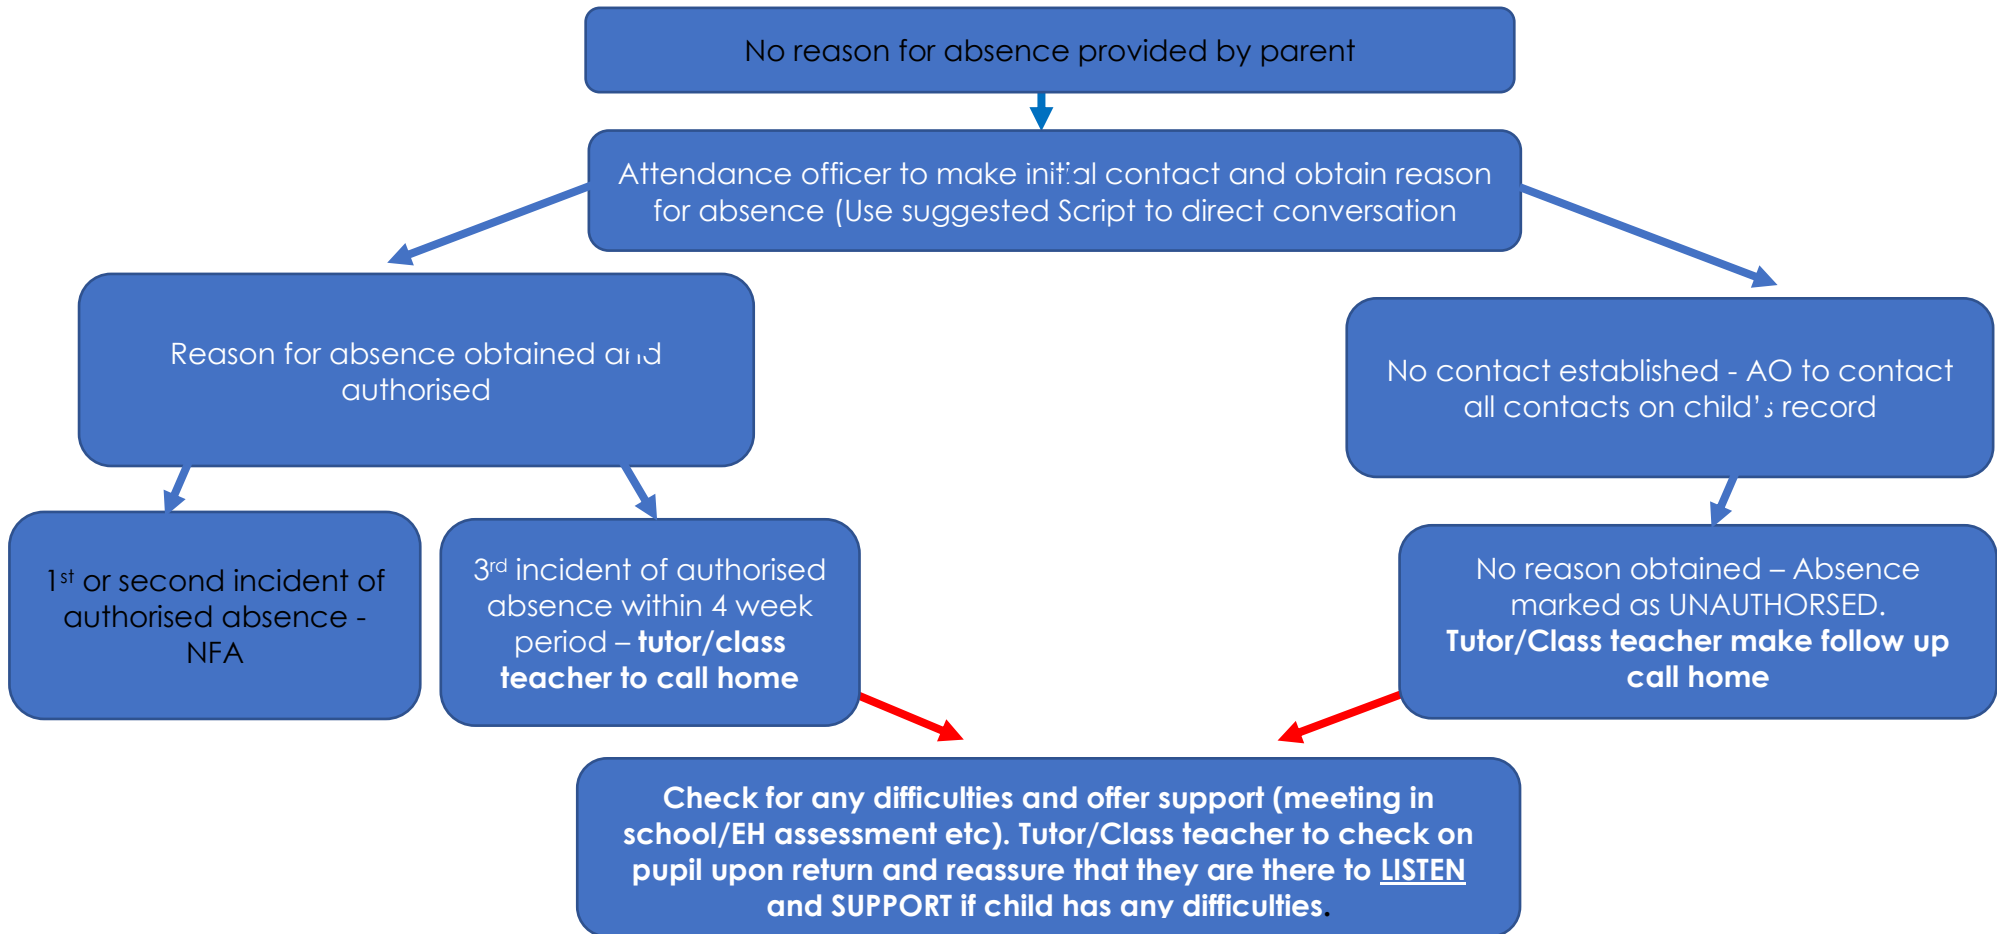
No reason for absence provided by parent

Attendance officer to make initial contact and obtain reason for absence (Use suggested Script to direct conversation

Reason for absence obtained and authorised

No contact established - AO to contact all contacts on child's record

1<sup>st</sup> or second incident of authorised absence - NFA

3<sup>rd</sup> incident of authorised absence within 4 week period – **tutor/class teacher to call home**

No reason obtained – Absence marked as UNAUTHORSED. **Tutor/Class teacher make follow up call home**

**Check for any difficulties and offer support (meeting in school/EH assessment etc). Tutor/Class teacher to check on pupil upon return and reassure that they are there to LISTEN and SUPPORT if child has any difficulties.**